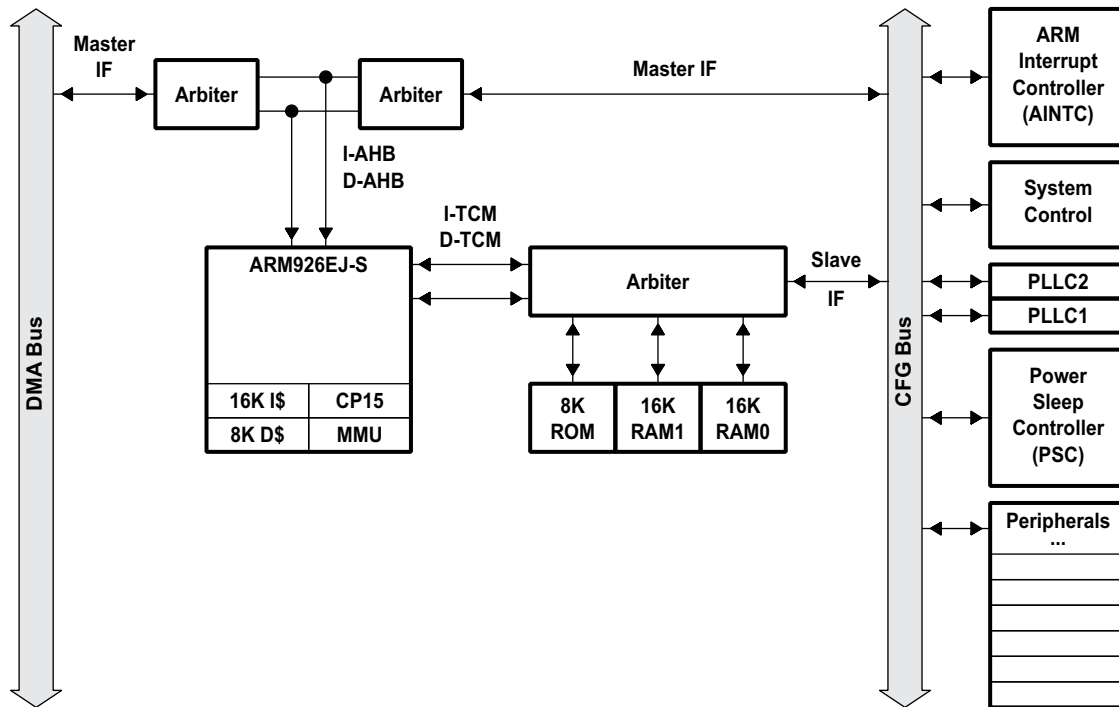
DMA Bus

Master IF

Arbiter

Arbiter

Master IF

I-AHB
D-AHB

ARM926EJ-S

| 16K I\$ | CP15 |
|---|---|
| 8K D\$ | MMU |

I-TCM
D-TCM

Arbiter

Slave IF

| 8K ROM | 16K RAM1 | 16K RAM0 |
|---|---|---|

CFG Bus

ARM Interrupt Controller (AINTC)

System Control

PLLC2

PLLC1

Power Sleep Controller (PSC)

Peripherals
...